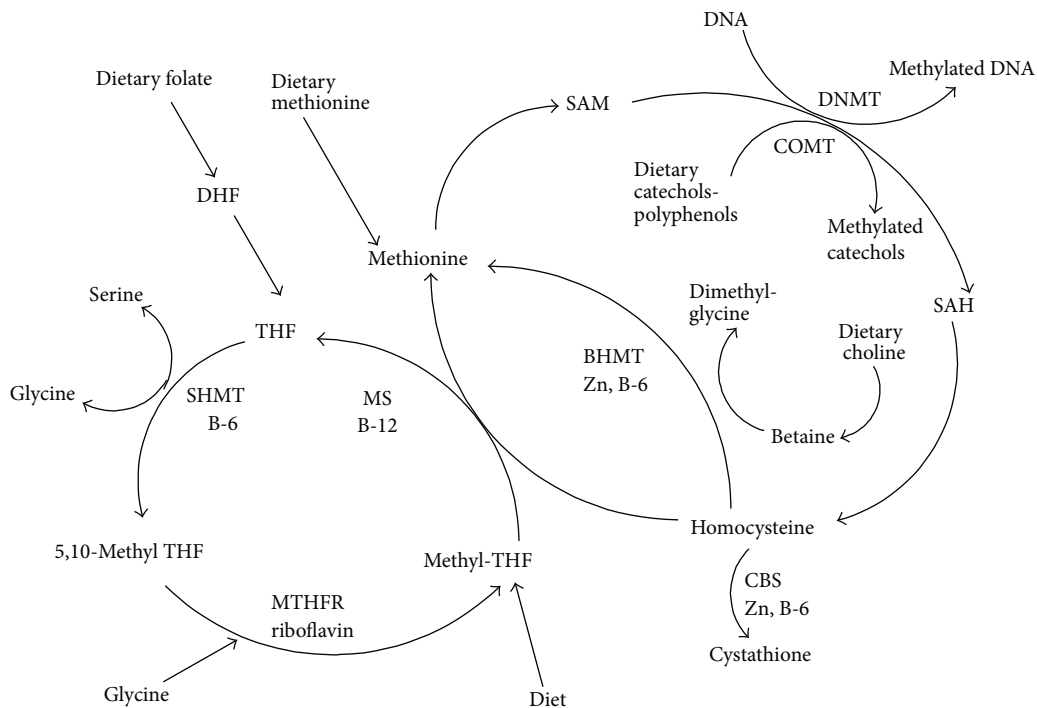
DNA

Methylated DNA

DNMT

Dietary folate

Dietary methionine

SAM

COMT

Dietary catechols-polyphenols

Methylated catechols

DHF

Methionine

Serine

THF

Dimethyl-glycine

SAH

Dietary choline

BHMT
Zn, B-6

Glycine

SHMT
B-6

MS
B-12

Betaine

Homocysteine

5,10-Methyl THF

Methyl-THF

CBS
Zn, B-6

MTHFR
riboflavin

Cystathione

Glycine

Diet